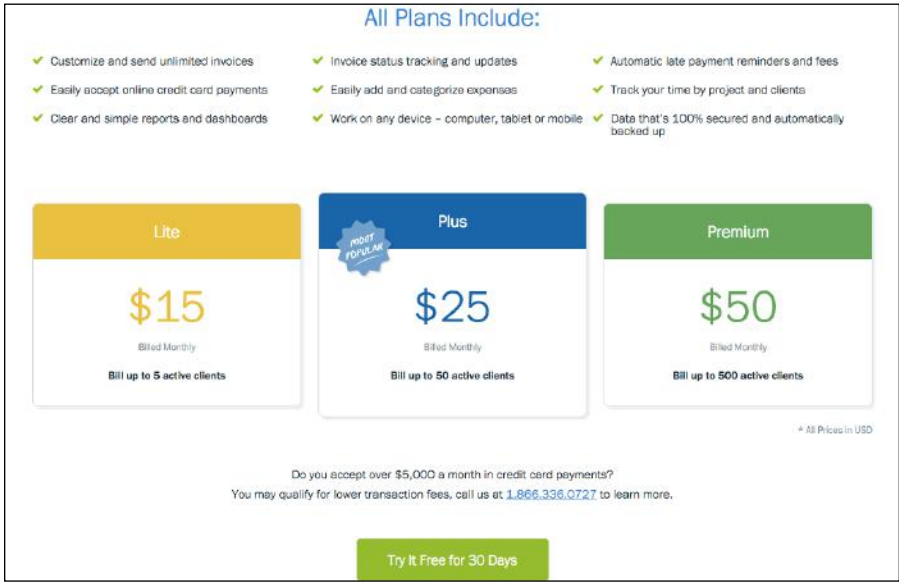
All Plans Include:

Customize and send unlimited invoices

Easily accept online credit card payments

Clear and simple reports and dashboards

Invoice status tracking and updates

Easily add and categorize expenses

Work on any device – computer, tablet or mobile

Automatic late payment reminders and fees

Track your time by project and clients

Data that's 100% secured and automatically backed up

Lite

$15

Billed Monthly

Bill up to 5 active clients

Plus

MOST POPULAR

$25

Billed Monthly

Bill up to 50 active clients

Premium

$50

Billed Monthly

Bill up to 500 active clients

* All Prices in USD

Do you accept over $5,000 a month in credit card payments?
You may qualify for lower transaction fees, call us at 1.866.336.0727 to learn more.

Try It Free for 30 Days